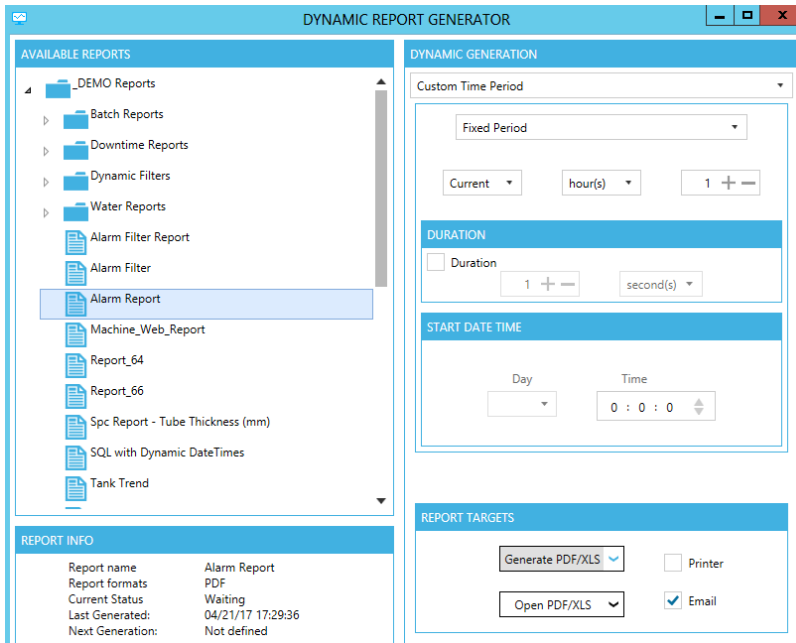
DYNAMIC REPORT GENERATOR

AVAILABLE REPORTS

_DEMO Reports
Batch Reports
Downtime Reports
Dynamic Filters
Water Reports
Alarm Filter Report
Alarm Filter
Alarm Report
Machine_Web_Report
Report_64
Report_66
Spc Report - Tube Thickness (mm)
SQL with Dynamic DateTimes
Tank Trend

REPORT INFO

| | |
|---|---|
| Report name | Alarm Report |
| Report formats | PDF |
| Current Status | Waiting |
| Last Generated: | 04/21/17 17:29:36 |
| Next Generation: | Not defined |

DYNAMIC GENERATION

Custom Time Period

Fixed Period

Current hour(s) 1

DURATION

Duration

1 second(s)

START DATE TIME

Day Time

0 : 0 : 0

REPORT TARGETS

Generate PDF/XLS

Printer

Open PDF/XLS

Email